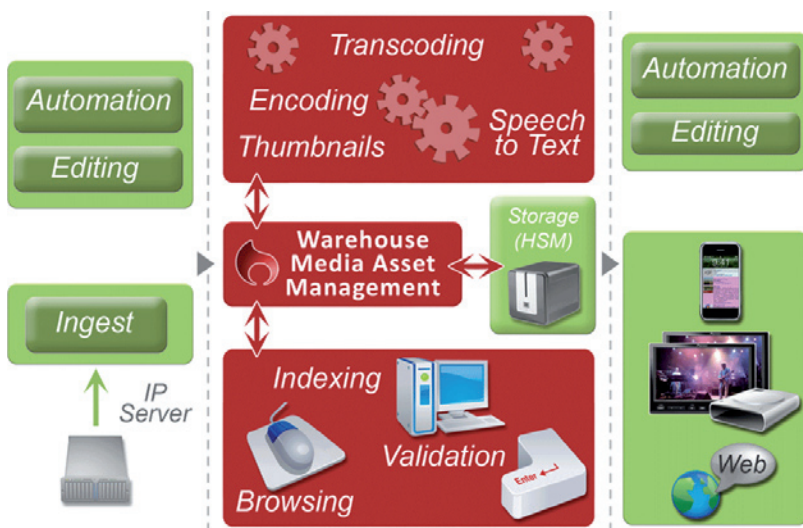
Automation

Editing

Ingest

IP Server

Transcoding

Encoding

Thumbnails

Speech to Text

Warehouse Media Asset Management

Storage (HSM)

Indexing

Validation

Browsing

Enter

Automation

Editing

Web